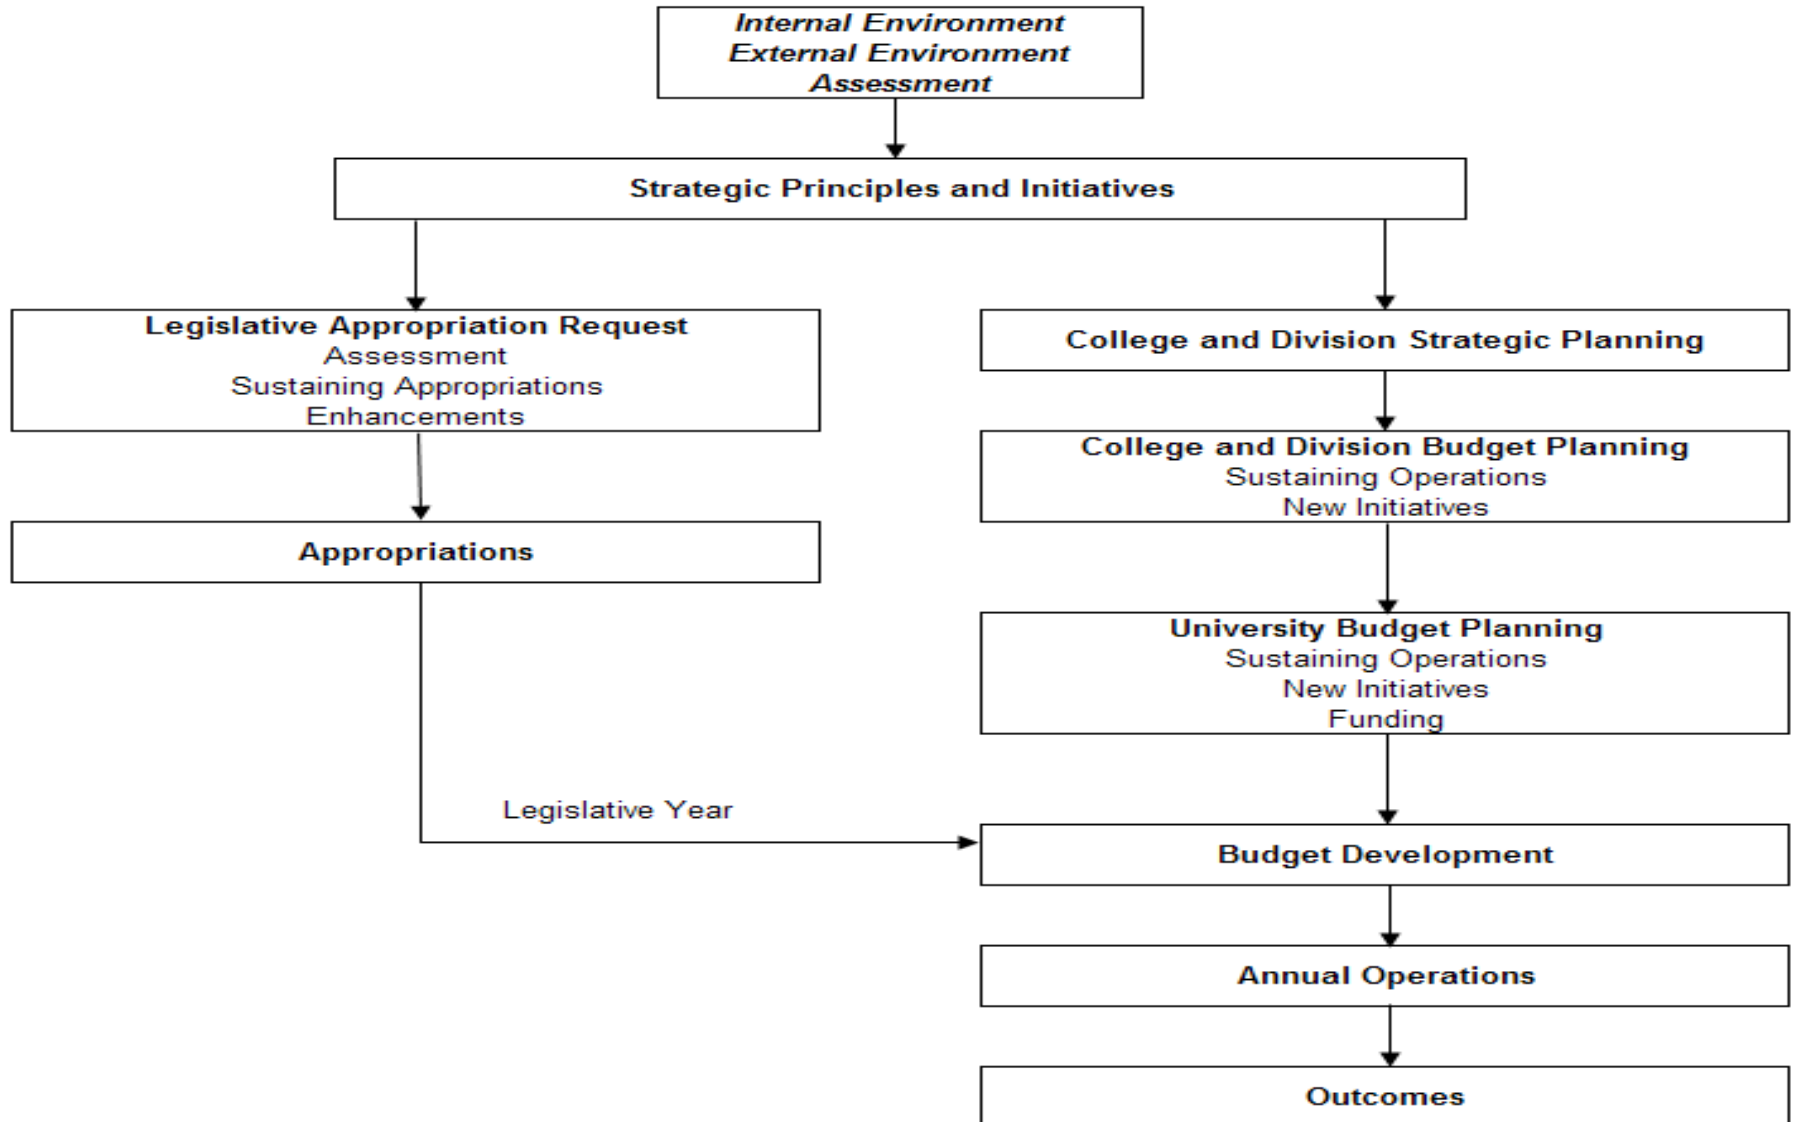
Internal Environment
External Environment
Assessment

Strategic Principles and Initiatives

Legislative Appropriation Request
Assessment
Sustaining Appropriations
Enhancements

Appropriations

College and Division Strategic Planning

College and Division Budget Planning
Sustaining Operations
New Initiatives

University Budget Planning
Sustaining Operations
New Initiatives
Funding

Legislative Year

Budget Development

Annual Operations

Outcomes